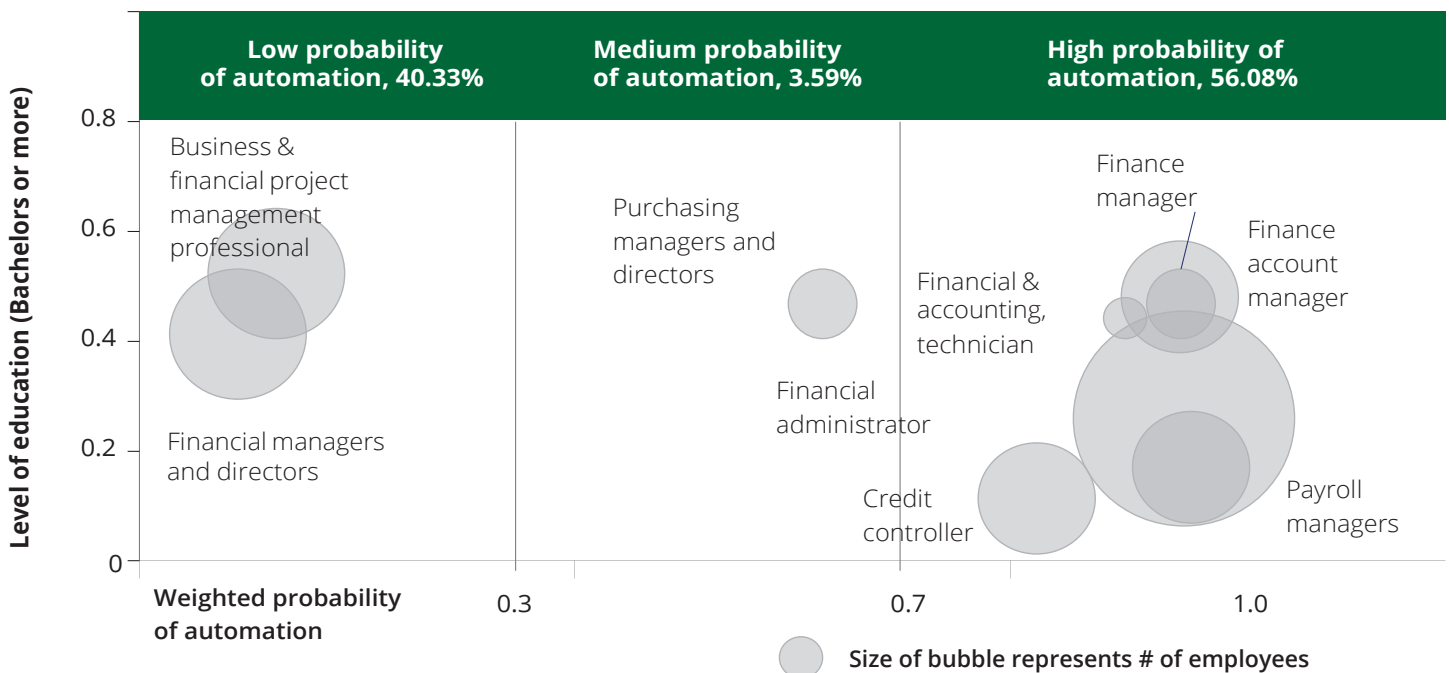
Low probability of automation, 40.33%

Medium probability of automation, 3.59%

High probability of automation, 56.08%

Level of education (Bachelors or more)

0.8

0.6

0.4

0.2

0

Business & financial project management professional

Financial managers and directors

Purchasing managers and directors

Financial administrator

Financial & accounting, technician

Finance manager

Finance account manager

Credit controller

Payroll managers

Weighted probability of automation

0.3

0.7

1.0

Size of bubble represents # of employees